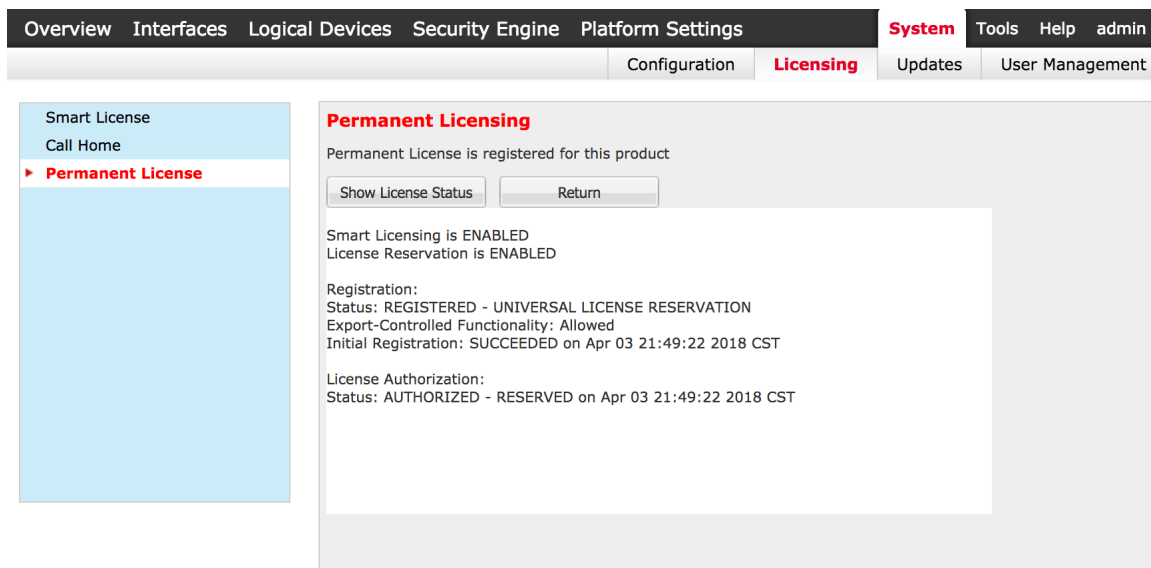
Overview Interfaces Logical Devices Security Engine Platform Settings System Tools Help admin

Configuration Licensing Updates User Management

Smart License
Call Home
Permanent License

Permanent Licensing

Permanent License is registered for this product

Show License Status Return

Smart Licensing is ENABLED
License Reservation is ENABLED

Registration:
Status: REGISTERED - UNIVERSAL LICENSE RESERVATION
Export-Controlled Functionality: Allowed
Initial Registration: SUCCEEDED on Apr 03 21:49:22 2018 CST

License Authorization:
Status: AUTHORIZED - RESERVED on Apr 03 21:49:22 2018 CST